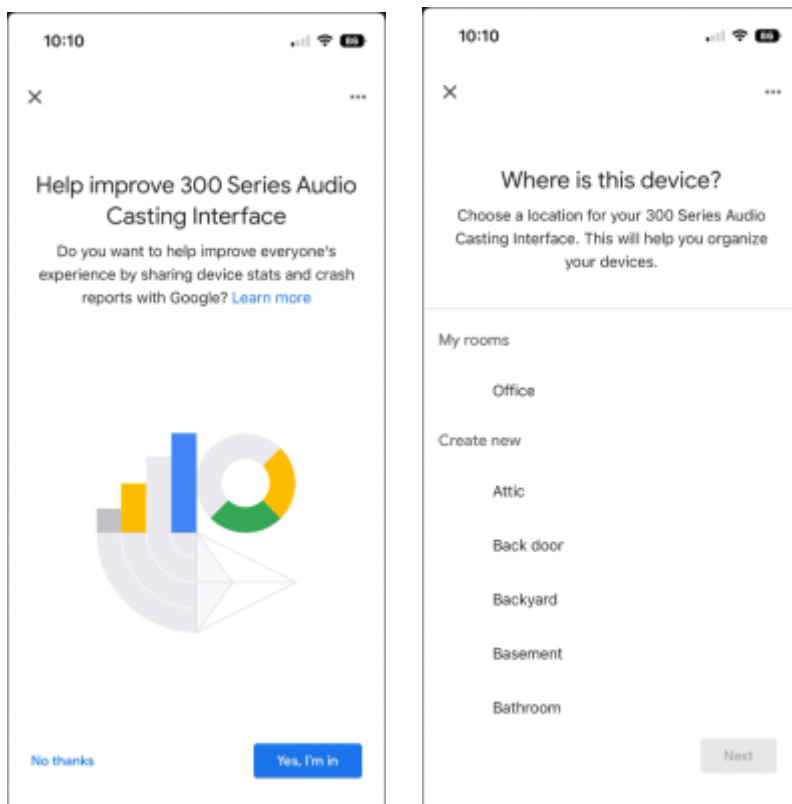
10:10

×

...

Help improve 300 Series Audio Casting Interface

Do you want to help improve everyone's experience by sharing device stats and crash reports with Google? Learn more

No thanks

Yes, I'm in

10:10

×

...

Where is this device?

Choose a location for your 300 Series Audio Casting Interface. This will help you organize your devices.

My rooms

Office

Create new

Attic

Back door

Backyard

Basement

Bathroom

Next